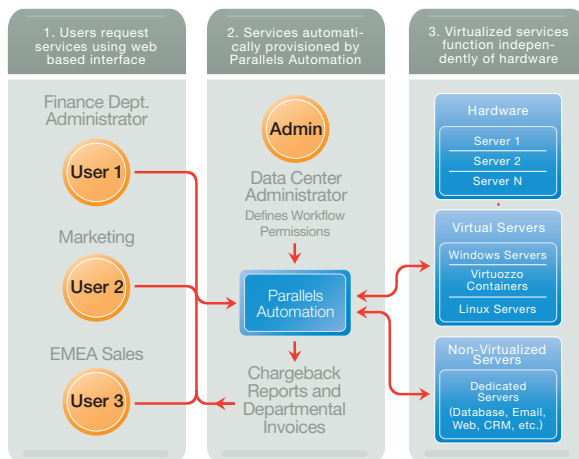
1. Users request services using web based interface

2. Services automatically provisioned by Parallels Automation

3. Virtualized services function independently of hardware

Finance Dept. Administrator

User 1

Marketing

User 2

EMEA Sales

User 3

Admin

Data Center Administrator

Defines Workflow Permissions

Parallels Automation

Chargeback Reports and Departmental Invoices

Hardware

Server 1

Server 2

Server N

Virtual Servers

Windows Servers

Virtuozzo Containers

Linux Servers

Non-Virtualized Servers

Dedicated Servers (Database, Email, Web, CRM, etc.)